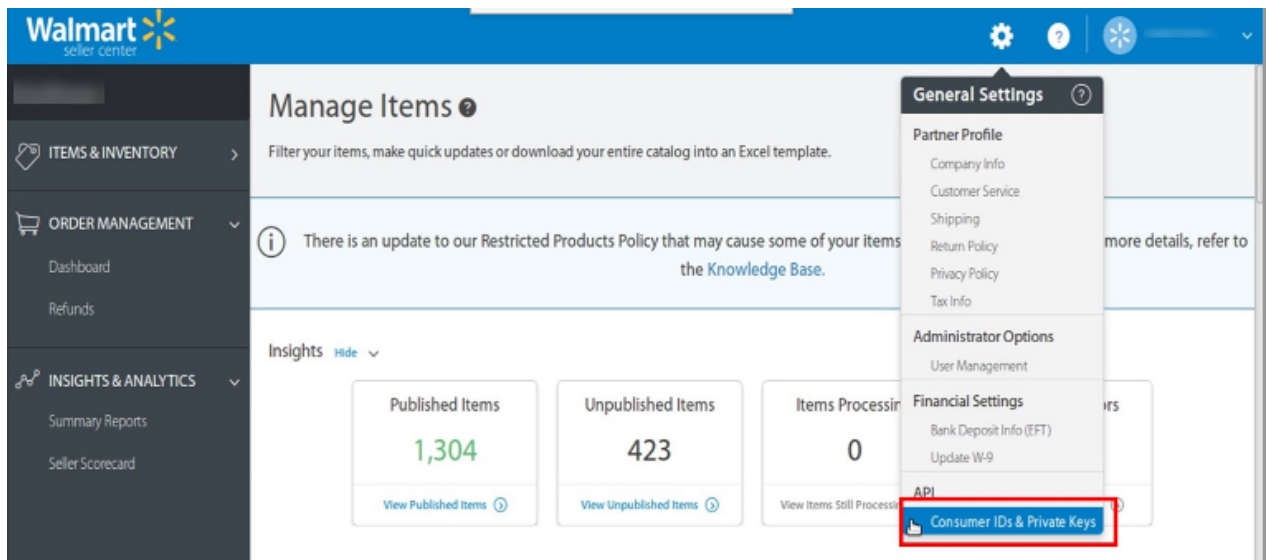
Walmart
seller center

ITEMS & INVENTORY

ORDER MANAGEMENT
Dashboard
Refunds

INSIGHTS & ANALYTICS
Summary Reports
Seller Scorecard

Manage Items

Filter your items, make quick updates or download your entire catalog into an Excel template.

There is an update to our Restricted Products Policy that may cause some of your items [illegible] more details, refer to the Knowledge Base.

Insights Hide

Published Items
1,304
View Published Items

Unpublished Items
423
View Unpublished Items

Items Processi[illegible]
0
View Items Still Processi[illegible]

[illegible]rs

General Settings
Partner Profile
Company Info
Customer Service
Shipping
Return Policy
Privacy Policy
Tax Info
Administrator Options
User Management
Financial Settings
Bank Deposit Info (EFT)
Update W-9
API
Consumer IDs & Private Keys